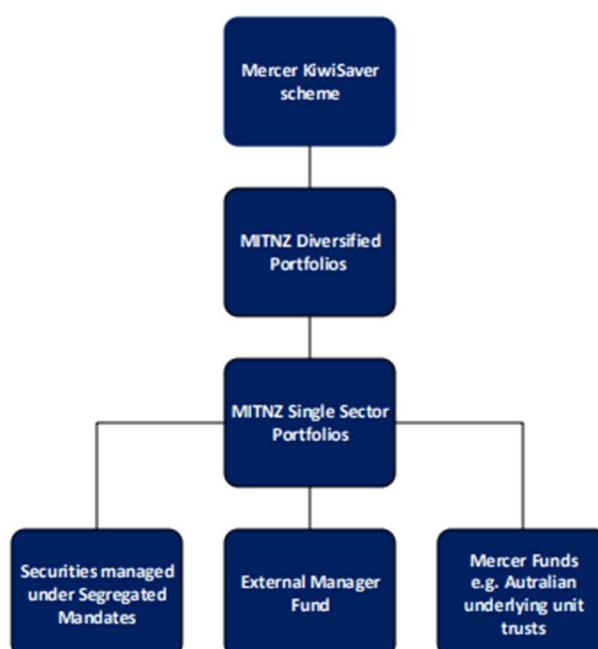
Mercer KiwiSaver scheme

MITNZ Diversified Portfolios

MITNZ Single Sector Portfolios

Securities managed under Segregated Mandates

External Manager Fund

Mercer Funds e.g. Autralian underlying unit trusts